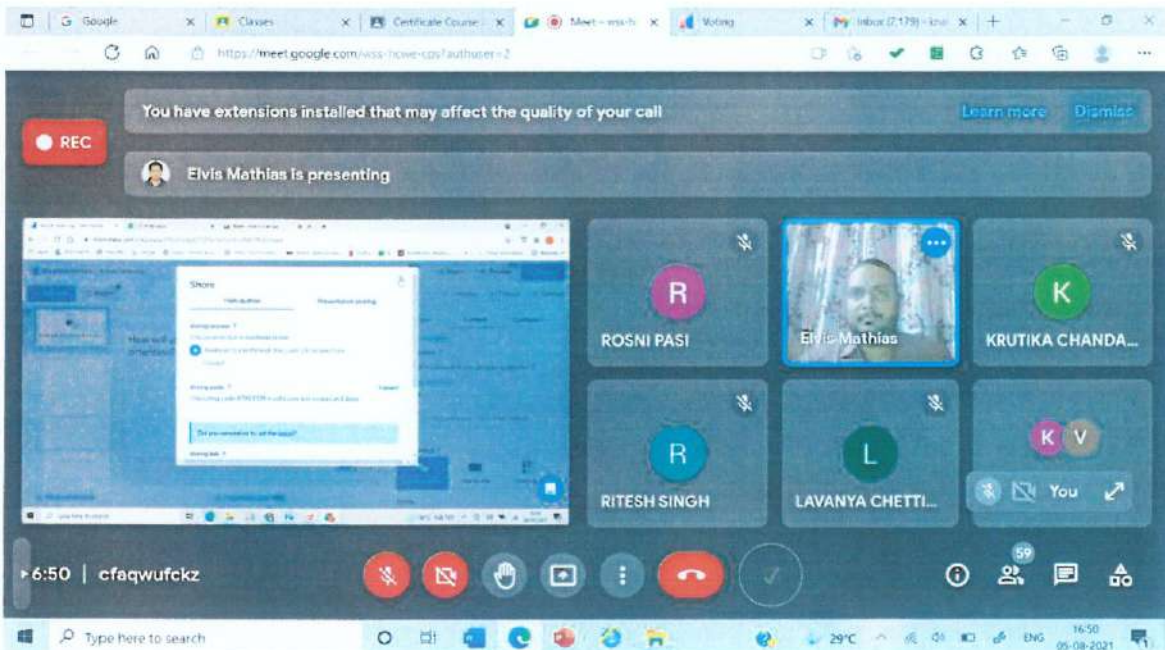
Google
Classes
Certificate Course
Meet - wss-h
Voting
Inbox (2,179) - knal

https://meet.google.com/wss-hcwe-cps?authuser=2

You have extensions installed that may affect the quality of your call
Learn more
Dismiss

REC

Elvis Mathias is presenting

Share

ROSNI PASI
Elvis Mathias
KRUTIKA CHANDA...
RITESH SINGH
LAVANYA CHETTI...
You

6:50 | cfaqwufckz

59

Type here to search
29°C
ENG
16:50
05-08-2021